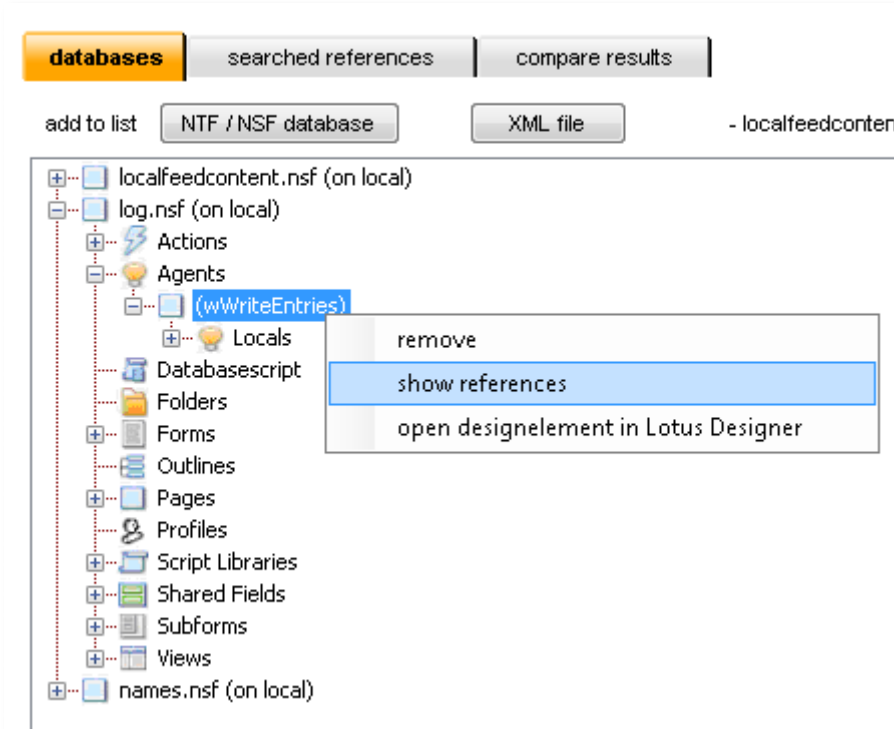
databases
searched references
compare results

add to list
NTF / NSF database
XML file
- localfeedconten

localfeedcontent.nsf (on local)
log.nsf (on local)
Actions
Agents
(wWriteEntries)
Locals
Databasescript
Folders
Forms
Outlines
Pages
Profiles
Script Libraries
Shared Fields
Subforms
Views
names.nsf (on local)

remove
show references
open designelement in Lotus Designer